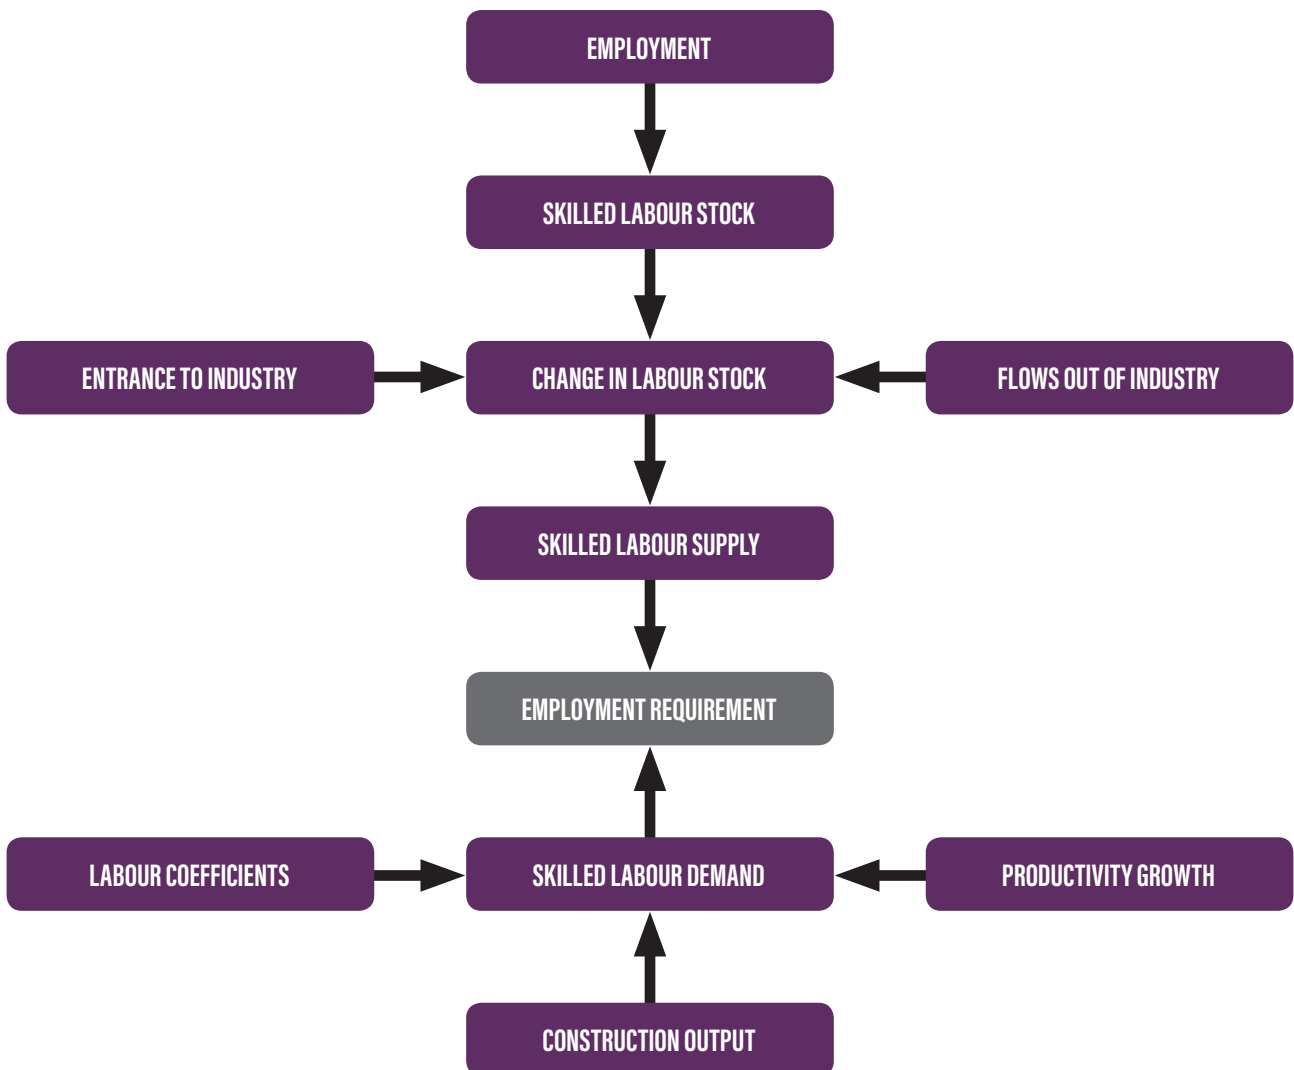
EMPLOYMENT

SKILLED LABOUR STOCK

ENTRANCE TO INDUSTRY

CHANGE IN LABOUR STOCK

FLOWS OUT OF INDUSTRY

SKILLED LABOUR SUPPLY

EMPLOYMENT REQUIREMENT

LABOUR COEFFICIENTS

SKILLED LABOUR DEMAND

PRODUCTIVITY GROWTH

CONSTRUCTION OUTPUT